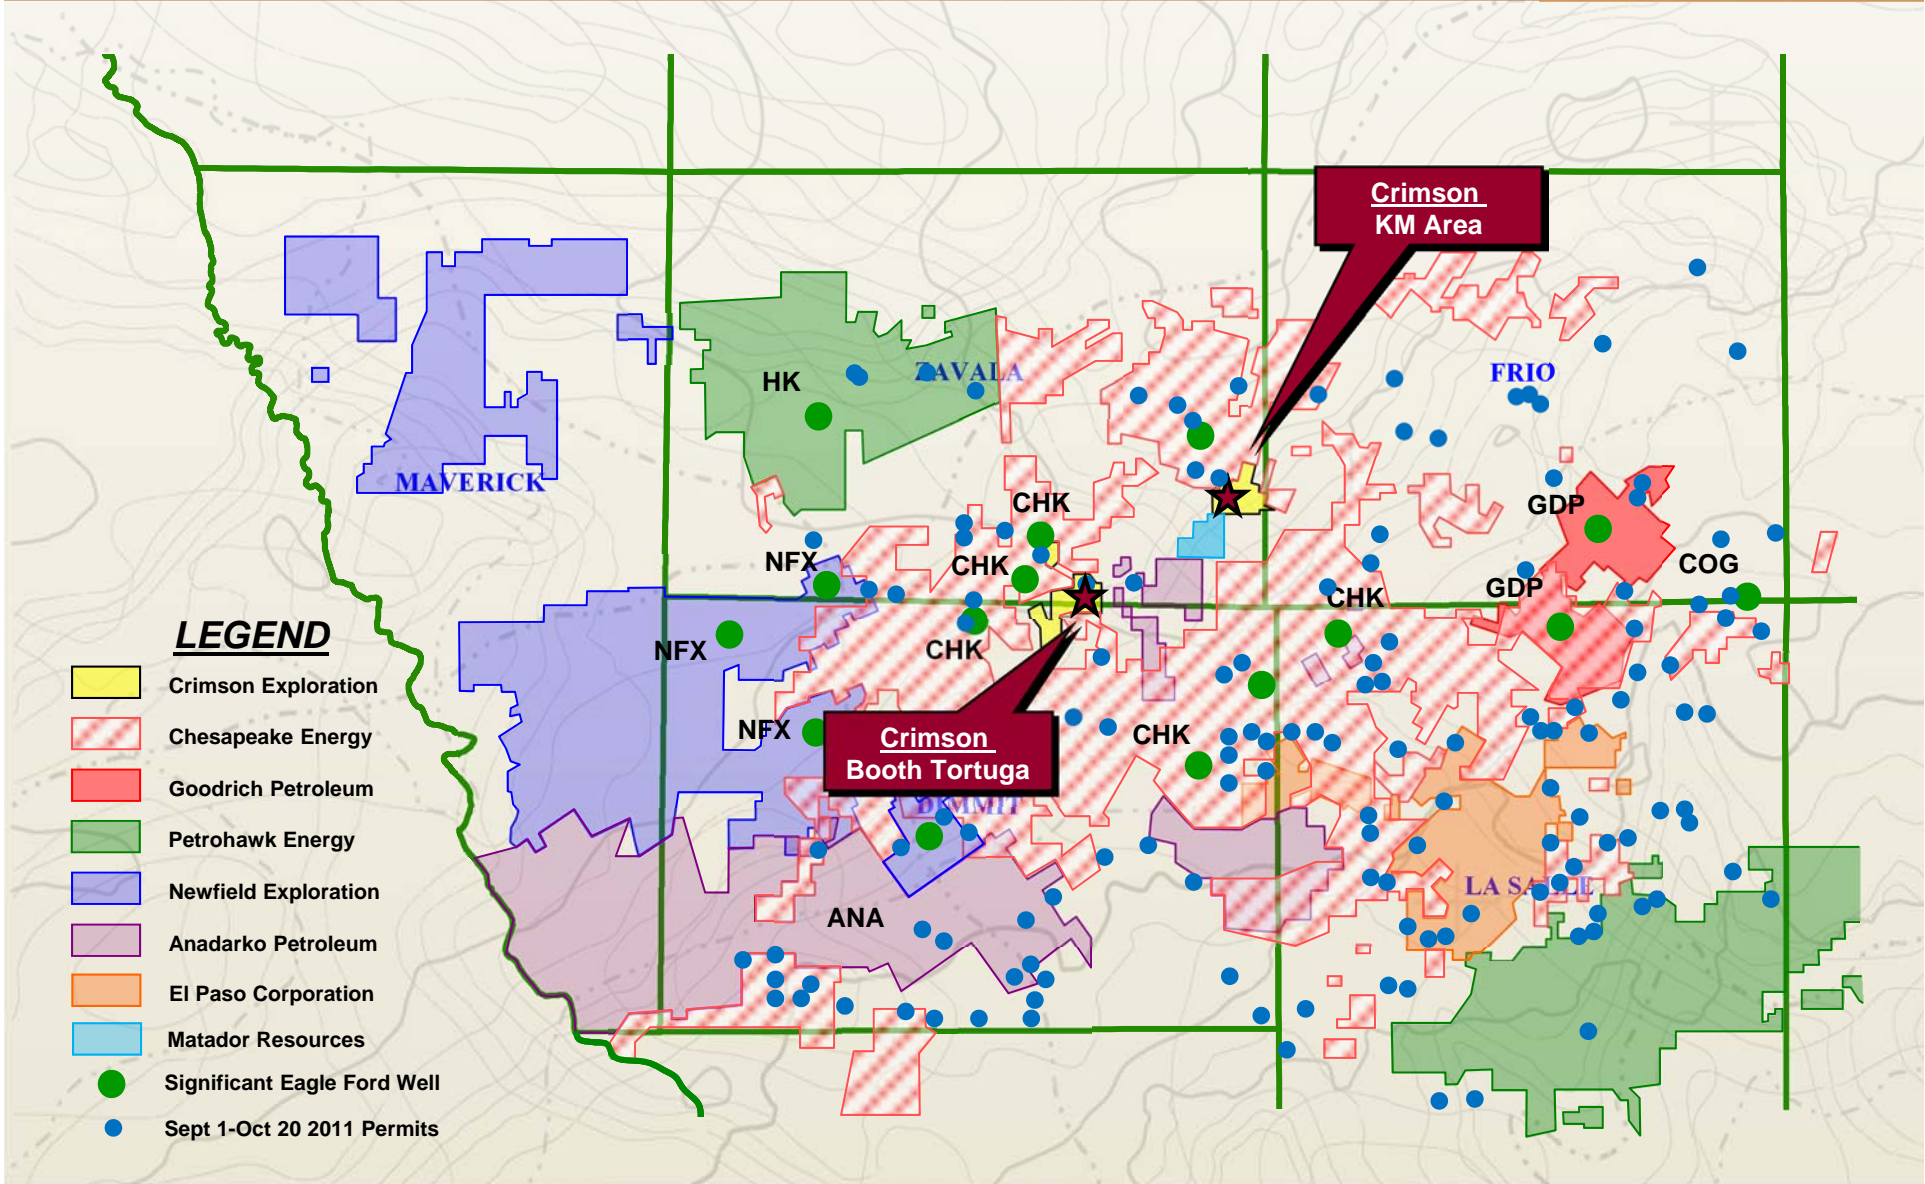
Crimson KM Area

HK

ZAVALA

FRIO

MAVERICK

CHK

CHK

NFX

GDP

COG

GDP

CHK

NFX

CHK

NFX

CHK

Crimson Booth Tortuga

DIMMIT

ANA

LA SALLE

LEGEND

Crimson Exploration

Chesapeake Energy

Goodrich Petroleum

Petrohawk Energy

Newfield Exploration

Anadarko Petroleum

El Paso Corporation

Matador Resources

Significant Eagle Ford Well

Sept 1-Oct 20 2011 Permits